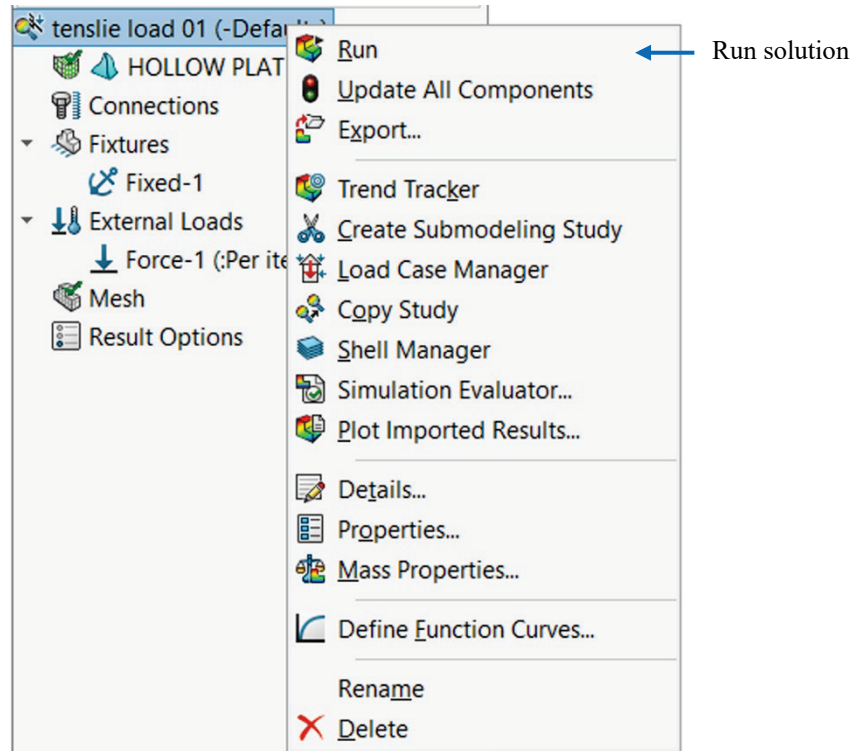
tenslie load 01 (-Defa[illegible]
HOLLOW PLAT
Connections
Fixtures
Fixed-1
External Loads
Force-1 (:Per ite
Mesh
Result Options

Run
Update All Components
Export...
Trend Tracker
Create Submodeling Study
Load Case Manager
Copy Study
Shell Manager
Simulation Evaluator...
Plot Imported Results...
Details...
Properties...
Mass Properties...
Define Function Curves...
Rename
Delete

Run solution